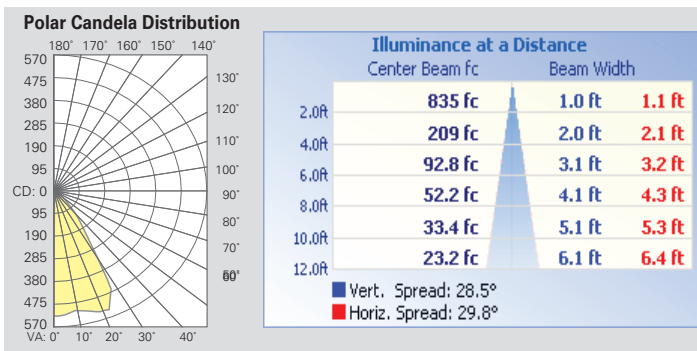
Polar Candela Distribution

180˚ 170˚ 160˚ 150˚ 140˚

570
475
380
285
190
95
CD: 0
95
190
285
380
475
570

130˚
120˚
110˚
100˚
90˚
80˚
70˚
60˚
50˚

VA: 0˚ 10˚ 20˚ 30˚ 40˚

Illuminance at a Distance

| | Center Beam fc | Beam Width | |
|---|---|---|---|
| 2.0ft | 835 fc | 1.0 ft | 1.1 ft |
| 4.0ft | 209 fc | 2.0 ft | 2.1 ft |
| 6.0ft | 92.8 fc | 3.1 ft | 3.2 ft |
| 8.0ft | 52.2 fc | 4.1 ft | 4.3 ft |
| 10.0ft | 33.4 fc | 5.1 ft | 5.3 ft |
| 12.0ft | 23.2 fc | 6.1 ft | 6.4 ft |

Vert. Spread: 28.5°
Horiz. Spread: 29.8°